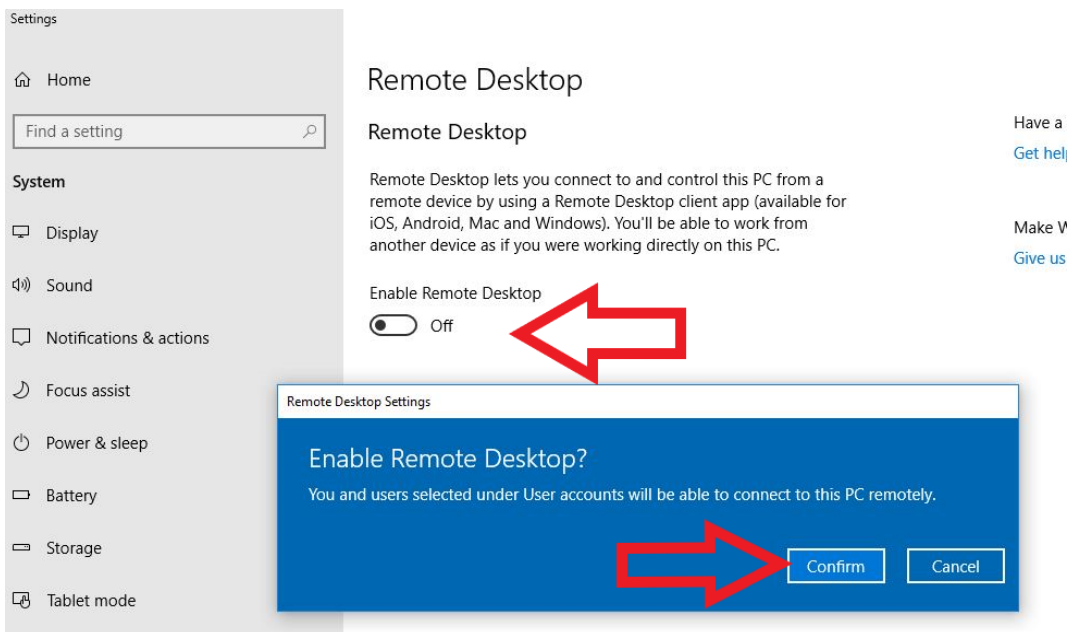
Settings

Home

Find a setting

System

Display

Sound

Notifications & actions

Focus assist

Power & sleep

Battery

Storage

Tablet mode

Remote Desktop

Remote Desktop

Remote Desktop lets you connect to and control this PC from a remote device by using a Remote Desktop client app (available for iOS, Android, Mac and Windows). You'll be able to work from another device as if you were working directly on this PC.

Enable Remote Desktop

Off

Have a

Get help

Make W

Give us

Remote Desktop Settings

Enable Remote Desktop?

You and users selected under User accounts will be able to connect to this PC remotely.

Confirm

Cancel